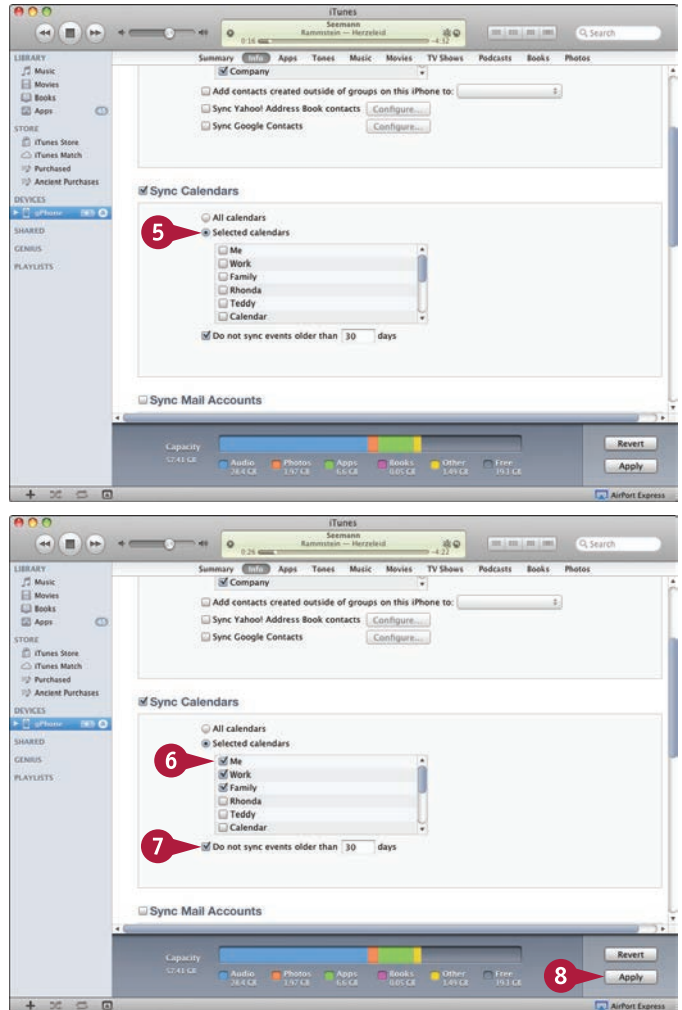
iTunes

Seemann
Rammstein — Herzeleid
0:16 -4:32

Search

LIBRARY
Music
Movies
Books
Apps
STORE
iTunes Store
iTunes Match
Purchased
Ancient Purchases
DEVICES
iPhone
SHARED
GENIUS
PLAYLISTS

Summary Info Apps Tones Music Movies TV Shows Podcasts Books Photos

Company
Add contacts created outside of groups on this iPhone to:
Sync Yahoo! Address Book contacts Configure...
Sync Google Contacts Configure...

Sync Calendars

All calendars
5 Selected calendars
Me
Work
Family
Rhonda
Teddy
Calendar
Do not sync events older than 30 days

Sync Mail Accounts

Capacity
57.43 GB
Audio 28.4 GB
Photos 3.97 GB
Apps 6.6 GB
Books 0.05 GB
Other 1.49 GB
Free 39.1 GB

Revert
Apply

AirPort Express

iTunes

Seemann
Rammstein — Herzeleid
0:26 -4:22

Search

LIBRARY
Music
Movies
Books
Apps
STORE
iTunes Store
iTunes Match
Purchased
Ancient Purchases
DEVICES
iPhone
SHARED
GENIUS
PLAYLISTS

Summary Info Apps Tones Music Movies TV Shows Podcasts Books Photos

Company
Add contacts created outside of groups on this iPhone to:
Sync Yahoo! Address Book contacts Configure...
Sync Google Contacts Configure...

Sync Calendars

All calendars
Selected calendars
6 Me
Work
Family
Rhonda
Teddy
Calendar
7 Do not sync events older than 30 days

Sync Mail Accounts

Capacity
57.43 GB
Audio 28.4 GB
Photos 3.97 GB
Apps 6.6 GB
Books 0.05 GB
Other 1.49 GB
Free 39.1 GB

Revert
8 Apply

AirPort Express